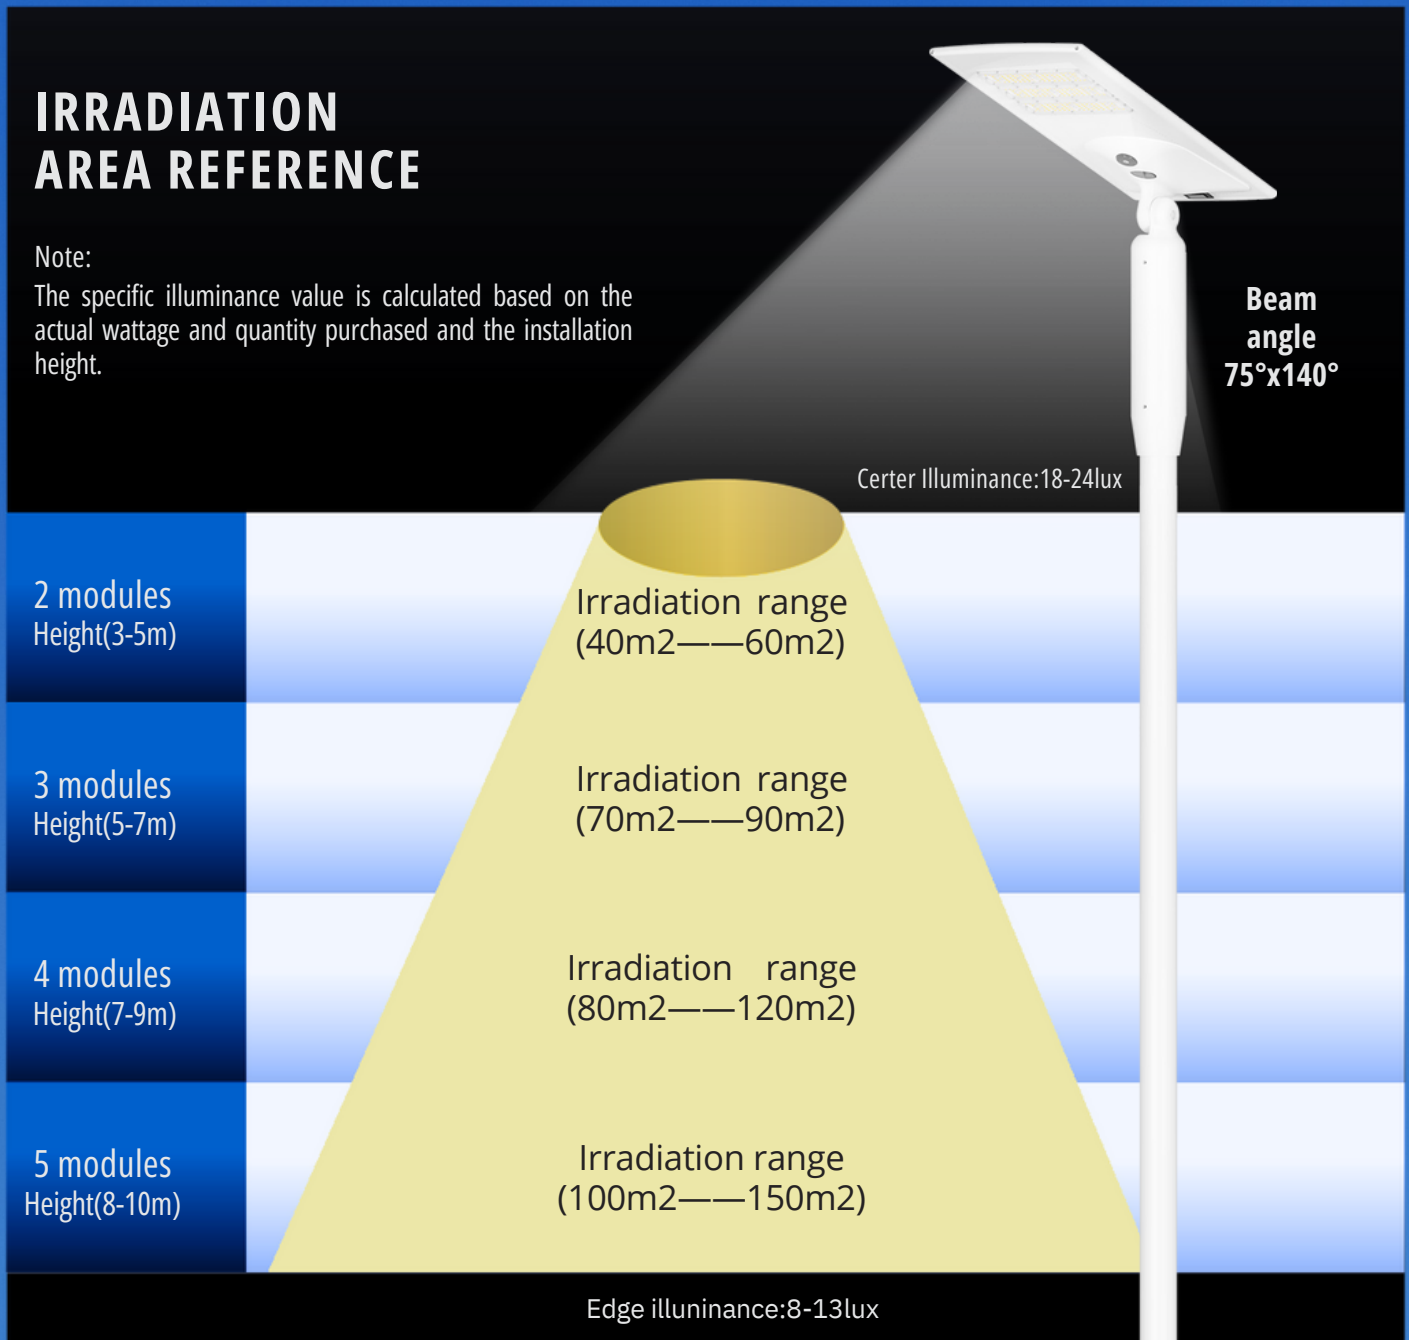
IRRADIATION
AREA REFERENCE

Note:
The specific illuminance value is calculated based on the actual wattage and quantity purchased and the installation height.

Beam angle 75°x140°

Certer Illuminance:18-24lux

2 modules
Height(3-5m)

Irradiation range
(40m2——60m2)

3 modules
Height(5-7m)

Irradiation range
(70m2——90m2)

4 modules
Height(7-9m)

Irradiation range
(80m2——120m2)

5 modules
Height(8-10m)

Irradiation range
(100m2——150m2)

Edge illuninance:8-13lux